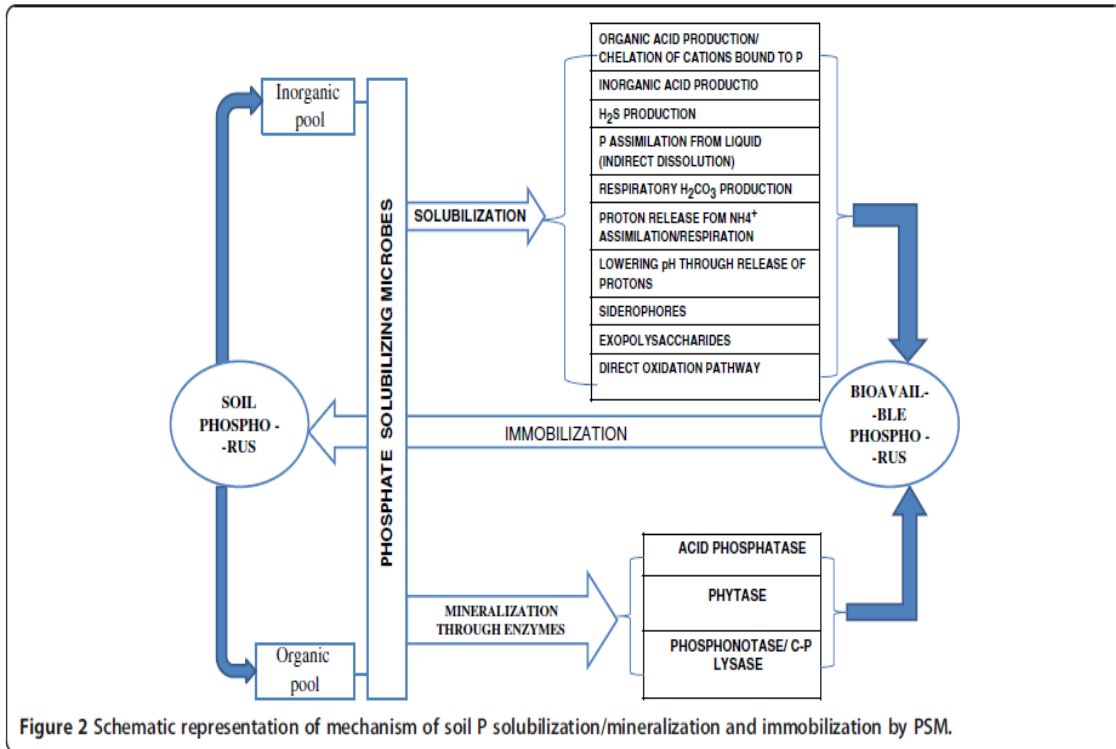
Inorganic pool

PHOSPHATE SOLUBILIZING MICROBES

SOLUBILIZATION

| ORGANIC ACID PRODUCTION/ CHELATION OF CATIONS BOUND TO P |
|---|
| INORGANIC ACID PRODUCTIO |
| $H_2S$ PRODUCTION |
| P ASSIMILATION FROM LIQUID (INDIRECT DISSOLUTION) |
| RESPIRATORY $H_2CO_3$ PRODUCTION |
| PROTON RELEASE FOM NH4$^+$ ASSIMILATION/RESPIRATION |
| LOWERING pH THROUGH RELEASE OF PROTONS |
| SIDEROPHORES |
| EXOPOLYSACCHARIDES |
| DIRECT OXIDATION PATHWAY |

SOIL PHOSPHO - -RUS

IMMOBILIZATION

BIOAVAIL- -BLE PHOSPHO - -RUS

MINERALIZATION THROUGH ENZYMES

| ACID PHOSPHATASE |
|---|
| PHYTASE |
| PHOSPHONOTASE/ C-P LYSASE |

Organic pool

Figure 2 Schematic representation of mechanism of soil P solubilization/mineralization and immobilization by PSM.